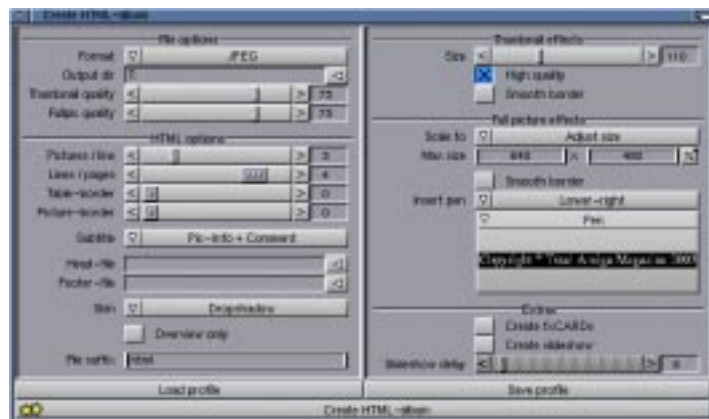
Create HTML-album

File options
Format JPEG
Output dir
Thumbnail quality 75
Fullpic quality 75

HTML options
Pictures / line 3
Lines / pages 4
Table-border 0
Picture-border 0
Subtitle File-info + Comment
Head-file
Footer-file
Skin Dropshadow
Overview only
File suffix html

Thumbnail effects
Size 110
High quality
Smooth border

Full picture effects
Scale to Adjust size
Max size 640 x 480
Smooth border
Insert pen Lower-right
Pen
Copyright © Your Amiga Magazine 2003

Extras
Create ExCARDs
Create slideshow
Slideshow delay 0

Load profile
Save profile
Create HTML-album